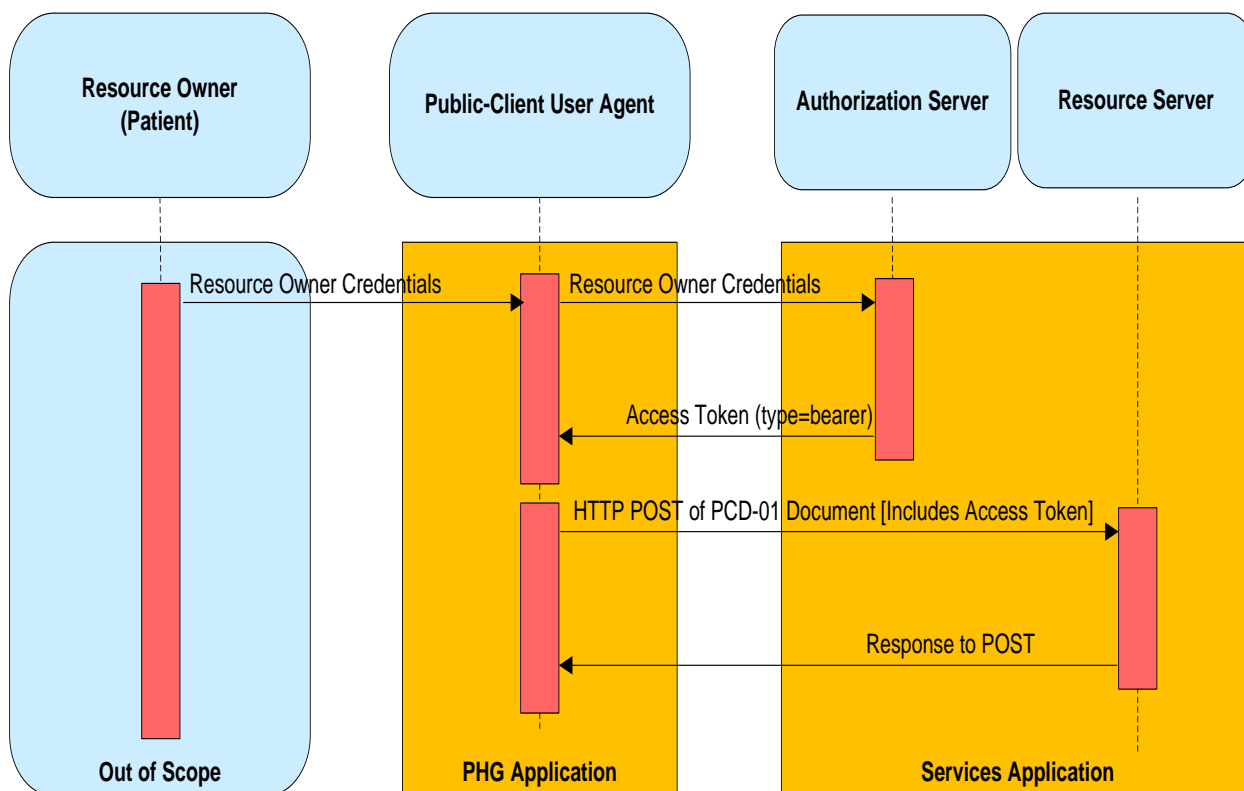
Resource Owner (Patient)

Public-Client User Agent

Authorization Server

Resource Server

Resource Owner Credentials

Resource Owner Credentials

Access Token (type=bearer)

HTTP POST of PCD-01 Document [Includes Access Token]

Response to POST

Out of Scope

PHG Application

Services Application